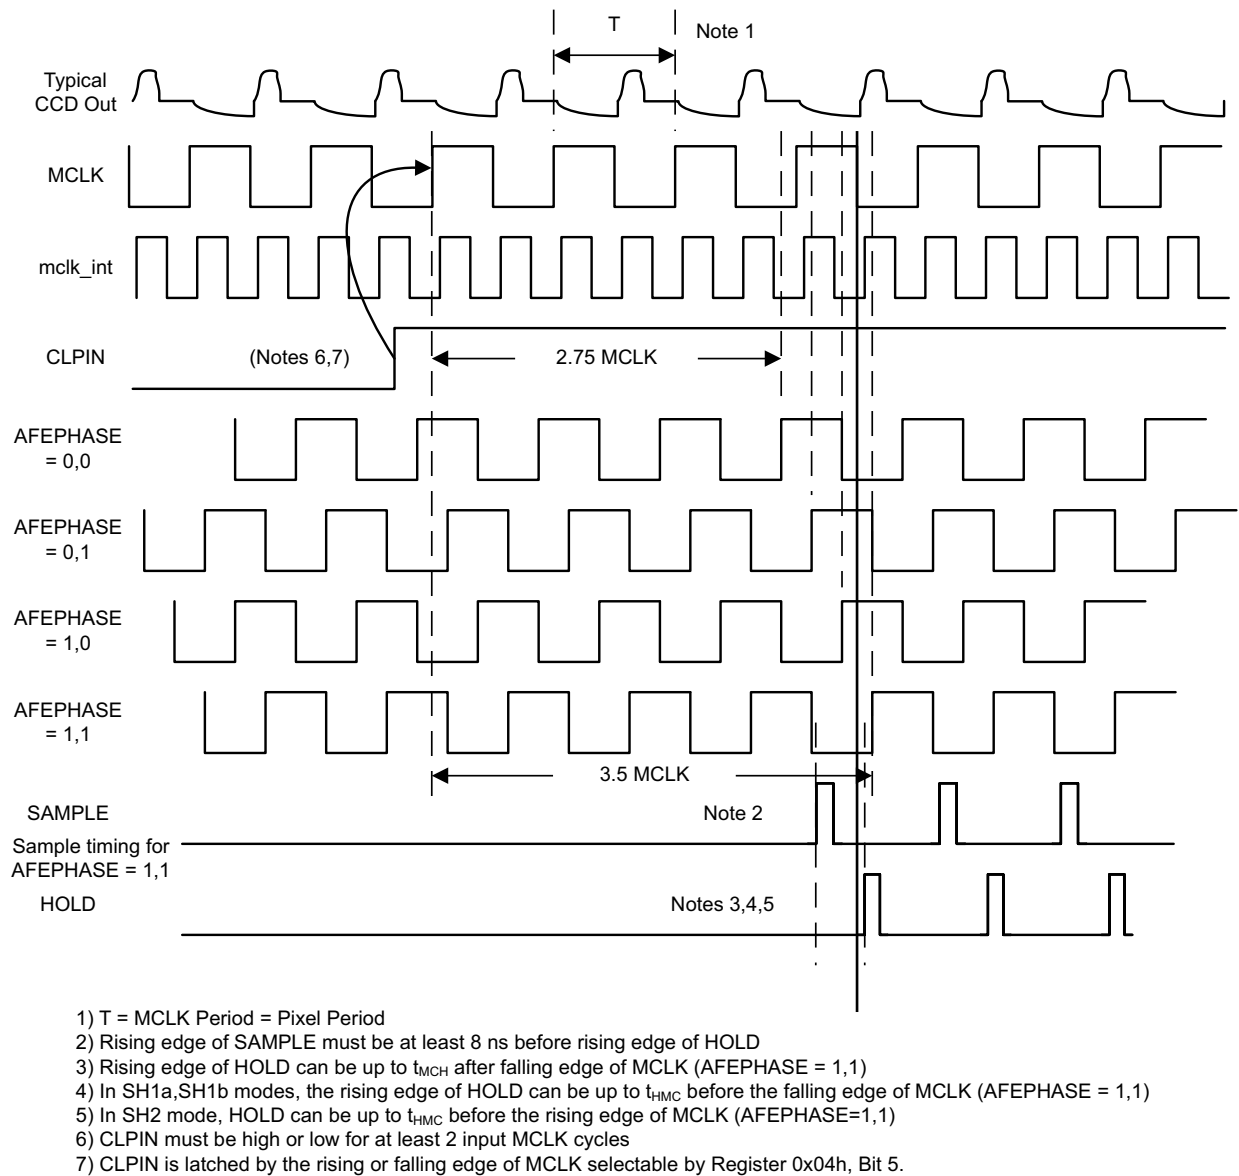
T

Note 1

Typical CCD Out

MCLK

mclk_int

CLPIN

(Notes 6,7)

2.75 MCLK

AFEPHASE = 0,0

AFEPHASE = 0,1

AFEPHASE = 1,0

AFEPHASE = 1,1

3.5 MCLK

SAMPLE

Note 2

Sample timing for AFEPHASE = 1,1

HOLD

Notes 3,4,5

1) T = MCLK Period = Pixel Period
2) Rising edge of SAMPLE must be at least 8 ns before rising edge of HOLD
3) Rising edge of HOLD can be up to $t_{MCH}$ after falling edge of MCLK (AFEPHASE = 1,1)
4) In SH1a,SH1b modes, the rising edge of HOLD can be up to $t_{HMC}$ before the falling edge of MCLK (AFEPHASE = 1,1)
5) In SH2 mode, HOLD can be up to $t_{HMC}$ before the rising edge of MCLK (AFEPHASE=1,1)
6) CLPIN must be high or low for at least 2 input MCLK cycles
7) CLPIN is latched by the rising or falling edge of MCLK selectable by Register 0x04h, Bit 5.